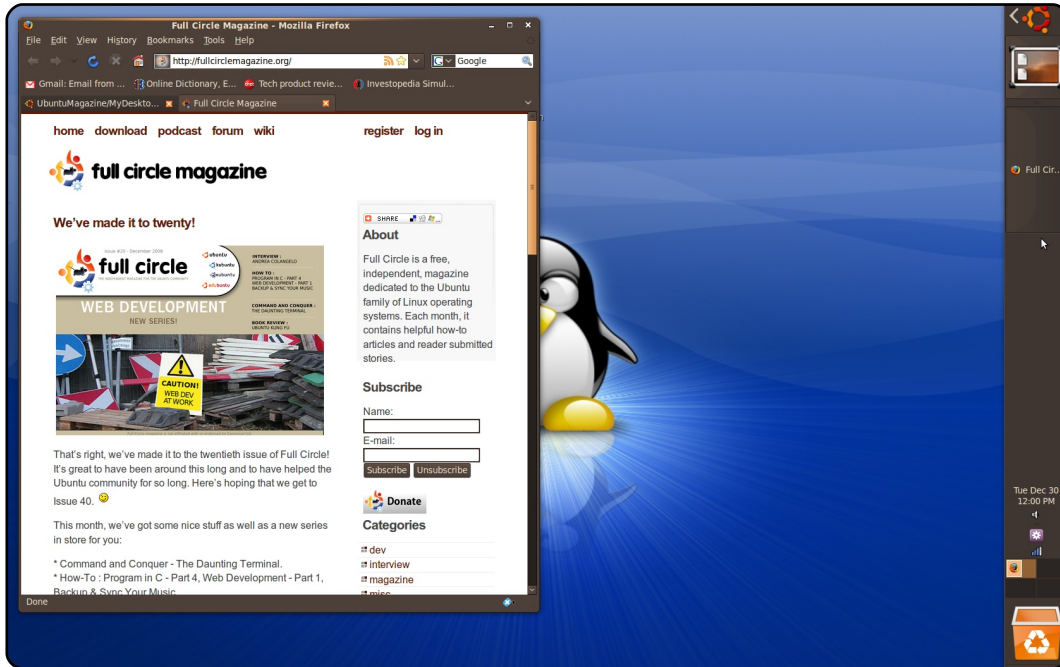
Full Circle Magazine - Mozilla Firefox

File Edit View History Bookmarks Tools Help

http://fullcirclemagazine.org/

Google

Gmail: Email from ... Online Dictionary, E... Tech product revie... Investopedia Simul...

UbuntuMagazine/MyDeskto... Full Circle Magazine

home download podcast forum wiki register log in

full circle magazine

We've made it to twenty!

Issue #20 - December 2008

full circle

THE INDEPENDENT MAGAZINE FOR THE UBUNTU LINUX COMMUNITY

ubuntu kubuntu xubuntu edubuntu

INTERVIEW : ANDREA COLANGELO

HOW TO : PROGRAM IN C - PART 4 WEB DEVELOPMENT - PART 1 BACKUP & SYNC YOUR MUSIC

COMMAND AND CONQUER : THE DAUNTING TERMINAL

BOOK REVIEW : UBUNTU KUNG FU

WEB DEVELOPMENT

NEW SERIES!

CAUTION! WEB DEV AT WORK

That's right, we've made it to the twentieth issue of Full Circle! It's great to have been around this long and to have helped the Ubuntu community for so long. Here's hoping that we get to Issue 40.

This month, we've got some nice stuff as well as a new series in store for you:

* Command and Conquer - The Daunting Terminal.
* How-To : Program in C - Part 4, Web Development - Part 1, Backup & Sync Your Music

SHARE

About

Full Circle is a free, independent, magazine dedicated to the Ubuntu family of Linux operating systems. Each month, it contains helpful how-to articles and reader submitted stories.

Subscribe

Name:

E-mail:

Subscribe Unsubscribe

Donate

Categories

dev
interview
magazine
misc

Done

Full Cir...

Tue Dec 30
12:00 PM